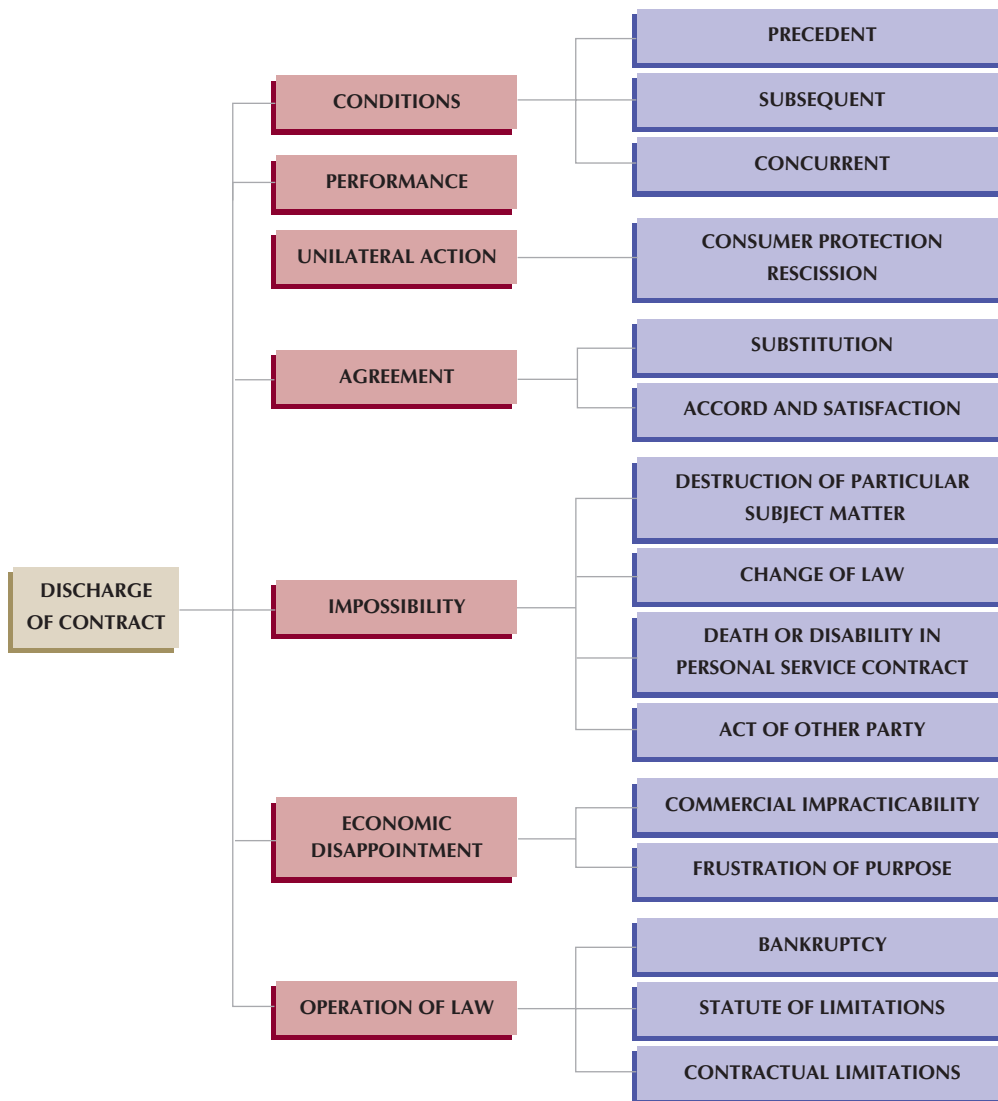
DISCHARGE OF CONTRACT

CONDITIONS

PRECEDENT

SUBSEQUENT

CONCURRENT

PERFORMANCE

UNILATERAL ACTION

CONSUMER PROTECTION RESCISSION

AGREEMENT

SUBSTITUTION

ACCORD AND SATISFACTION

IMPOSSIBILITY

DESTRUCTION OF PARTICULAR SUBJECT MATTER

CHANGE OF LAW

DEATH OR DISABILITY IN PERSONAL SERVICE CONTRACT

ACT OF OTHER PARTY

ECONOMIC DISAPPOINTMENT

COMMERCIAL IMPRACTICABILITY

FRUSTRATION OF PURPOSE

OPERATION OF LAW

BANKRUPTCY

STATUTE OF LIMITATIONS

CONTRACTUAL LIMITATIONS